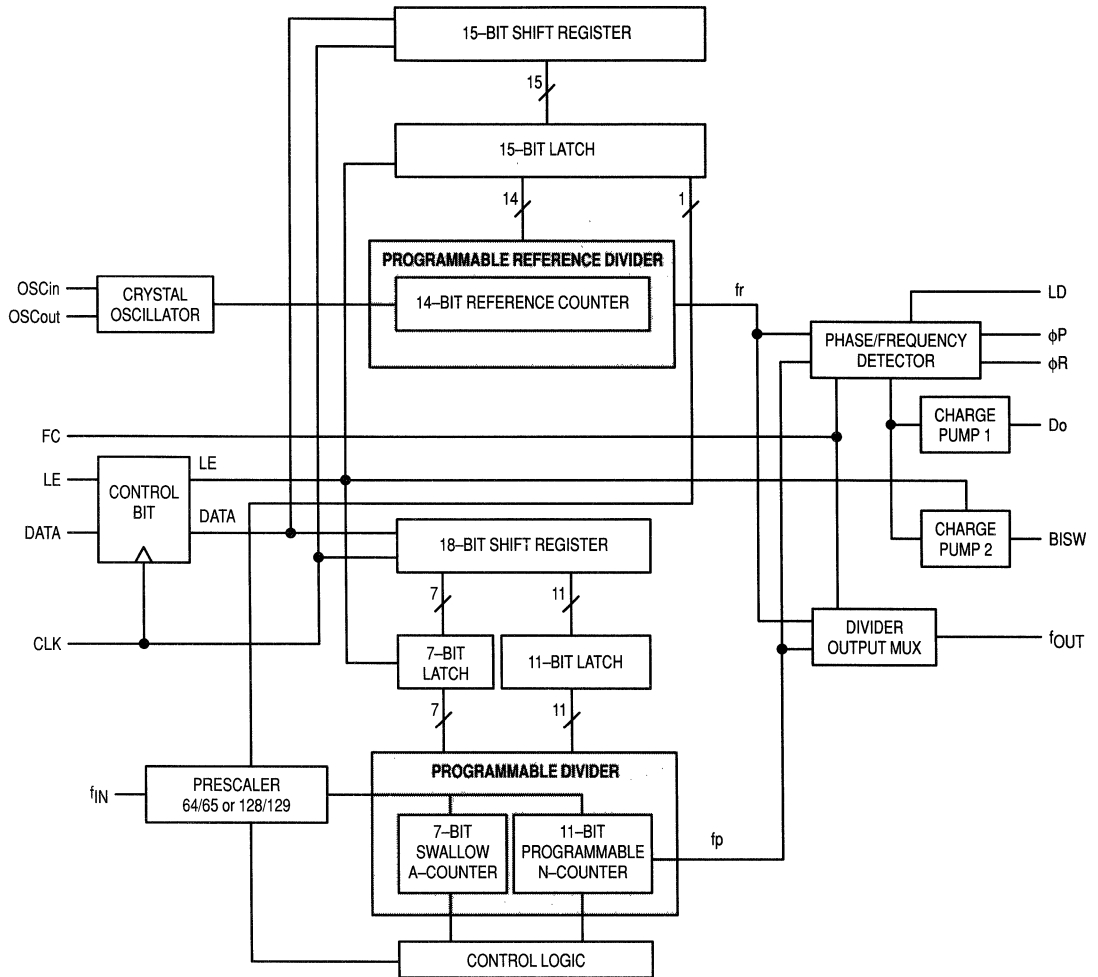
15–BIT SHIFT REGISTER

15

15–BIT LATCH

14

1

PROGRAMMABLE REFERENCE DIVIDER

OSCin

OSCout

CRYSTAL OSCILLATOR

14–BIT REFERENCE COUNTER

fr

LD

PHASE/FREQUENCY DETECTOR

$\phi$P

$\phi$R

FC

CHARGE PUMP 1

Do

LE

LE

CONTROL BIT

DATA

DATA

CHARGE PUMP 2

BISW

18–BIT SHIFT REGISTER

7

11

CLK

7–BIT LATCH

11–BIT LATCH

DIVIDER OUTPUT MUX

$f_{OUT}$

7

11

PROGRAMMABLE DIVIDER

$f_{IN}$

PRESCALER 64/65 or 128/129

7–BIT SWALLOW A–COUNTER

11–BIT PROGRAMMABLE N–COUNTER

fp

CONTROL LOGIC